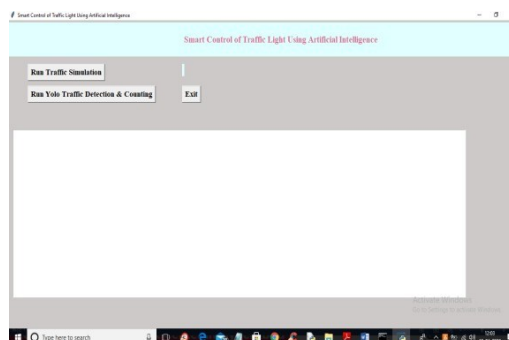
Smart Control of Traffic Light Using Artificial Intelligence

Smart Control of Traffic Light Using Artificial Intelligence

Run Traffic Simulation

Run Yolo Traffic Detection & Counting

Exit

Activate Windows
Go to Settings to activate Windows.

Type here to search